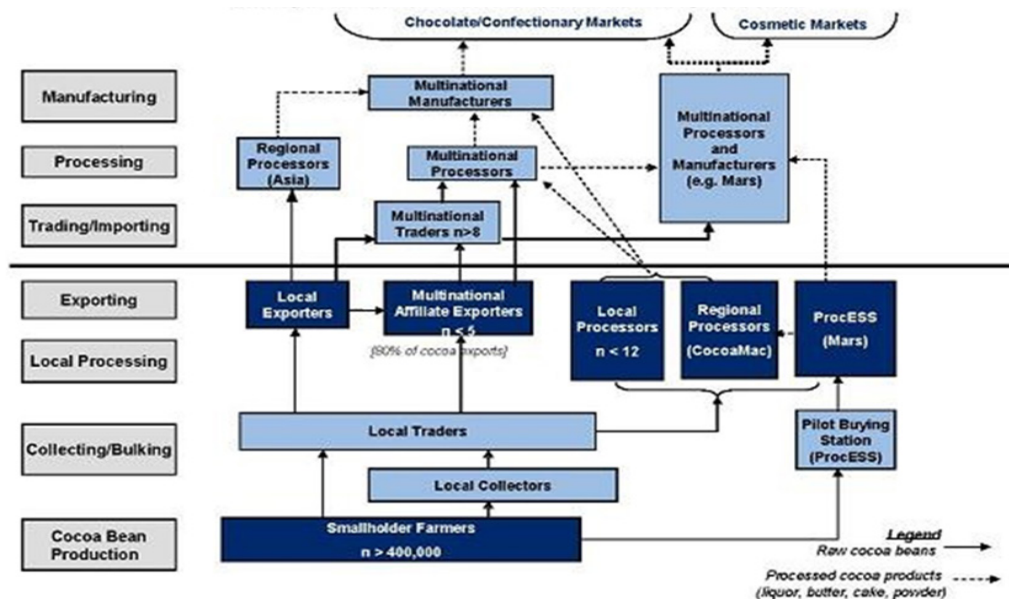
Chocolate/Confectionary Markets

Cosmetic Markets

Manufacturing

Processing

Trading/Importing

Multinational Manufacturers

Regional Processors (Asia)

Multinational Processors

Multinational Processors and Manufacturers (e.g. Mars)

Multinational Traders n>8

Exporting

Local Processing

Collecting/Bulking

Cocoa Bean Production

Local Exporters

Multinational Affiliate Exporters n < 5

(80% of cocoa exports)

Local Processors n < 12

Regional Processors (CocoaMac)

ProcESS (Mars)

Local Traders

Pilot Buying Station (ProcESS)

Local Collectors

Smallholder Farmers n > 400,000

Legend

Raw cocoa beans

Processed cocoa products (liquor, butter, cake, powder)